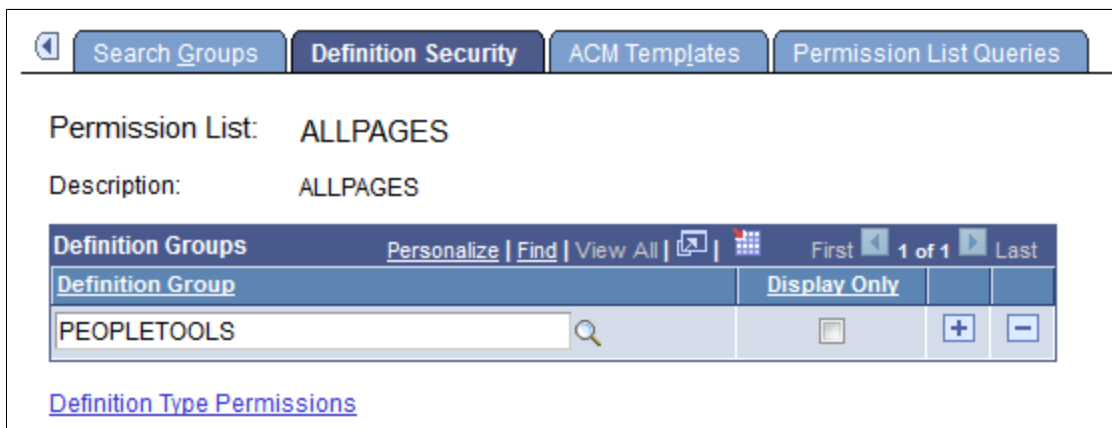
Search Groups | Definition Security | ACM Templates | Permission List Queries

Permission List: ALLPAGES

Description: ALLPAGES

Definition Groups Personalize | Find | View All | | First 1 of 1 Last

| Definition Group | Display Only | | |
|---|---|---|---|
| PEOPLETOOLS | | + | − |

Definition Type Permissions